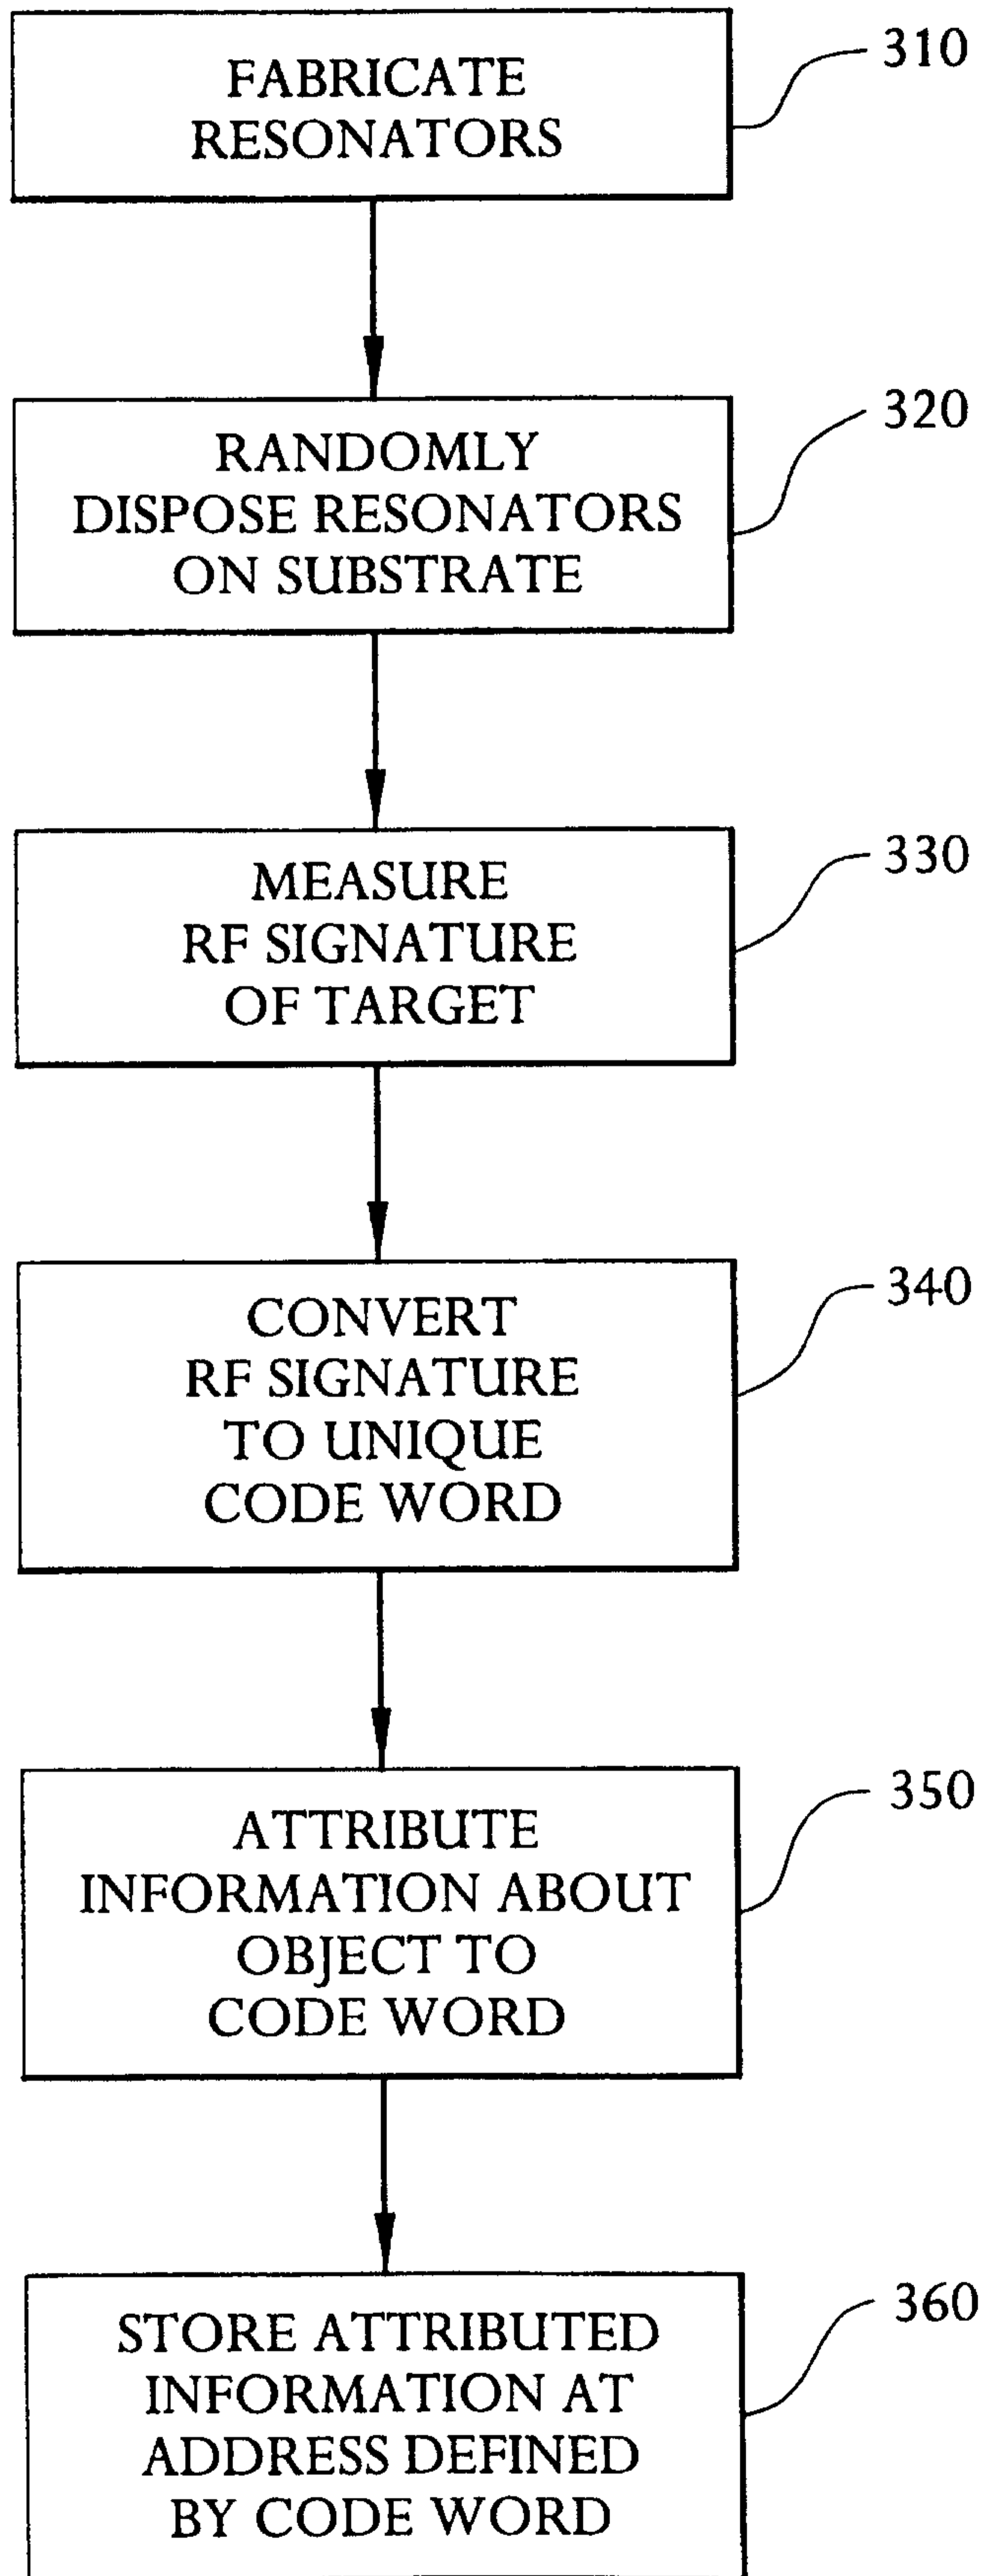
FABRICATE RESONATORS

310

RANDOMLY DISPOSE RESONATORS ON SUBSTRATE

320

MEASURE RF SIGNATURE OF TARGET

330

CONVERT RF SIGNATURE TO UNIQUE CODE WORD

340

ATTRIBUTE INFORMATION ABOUT OBJECT TO CODE WORD

350

STORE ATTRIBUTED INFORMATION AT ADDRESS DEFINED BY CODE WORD

360